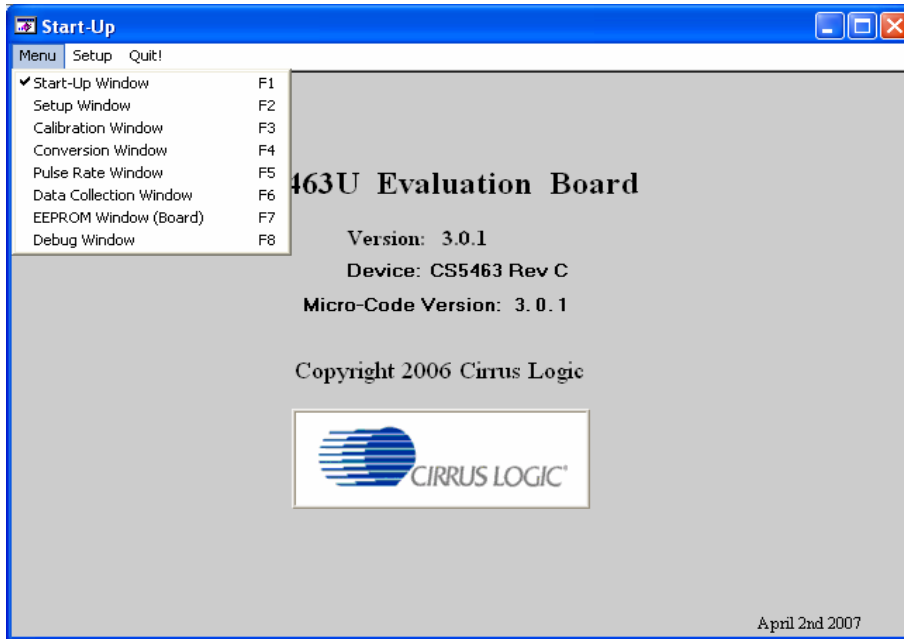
Start-Up

Menu Setup Quit!

✔Start-Up Window F1
Setup Window F2
Calibration Window F3
Conversion Window F4
Pulse Rate Window F5
Data Collection Window F6
EEPROM Window (Board) F7
Debug Window F8

463U Evaluation Board

Version: 3.0.1

Device: CS5463 Rev C

Micro-Code Version: 3. 0. 1

Copyright 2006 Cirrus Logic

CIRRUS LOGIC®

April 2nd 2007